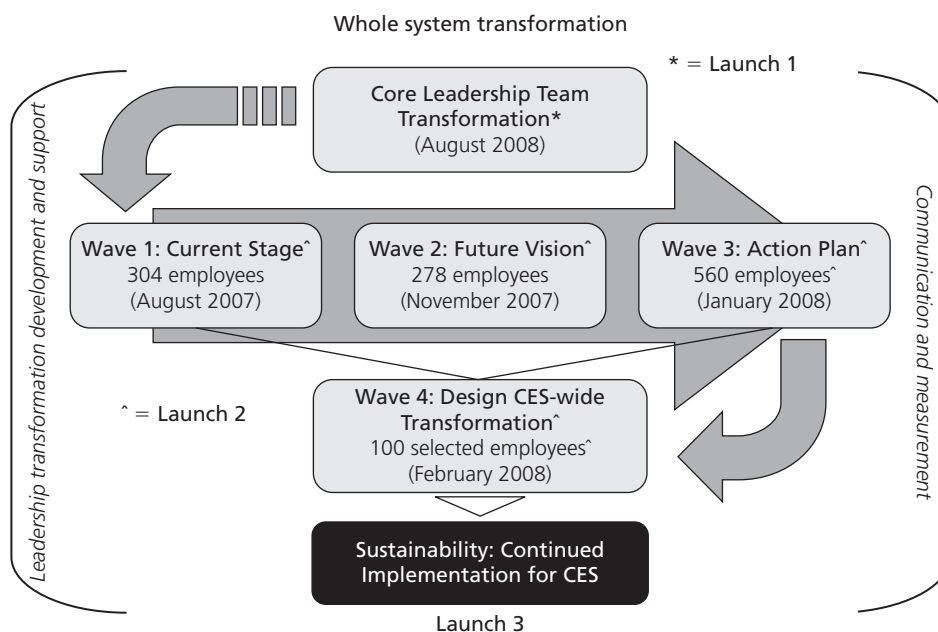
Whole system transformation

* = Launch 1

Leadership transformation development and support

Core Leadership Team Transformation*
(August 2008)

Communication and measurement

Wave 1: Current Stageˆ
304 employees
(August 2007)

Wave 2: Future Visionˆ
278 employees
(November 2007)

Wave 3: Action Planˆ
560 employeesˆ
(January 2008)

ˆ = Launch 2

Wave 4: Design CES-wide Transformationˆ
100 selected employeesˆ
(February 2008)

Sustainability: Continued Implementation for CES

Launch 3